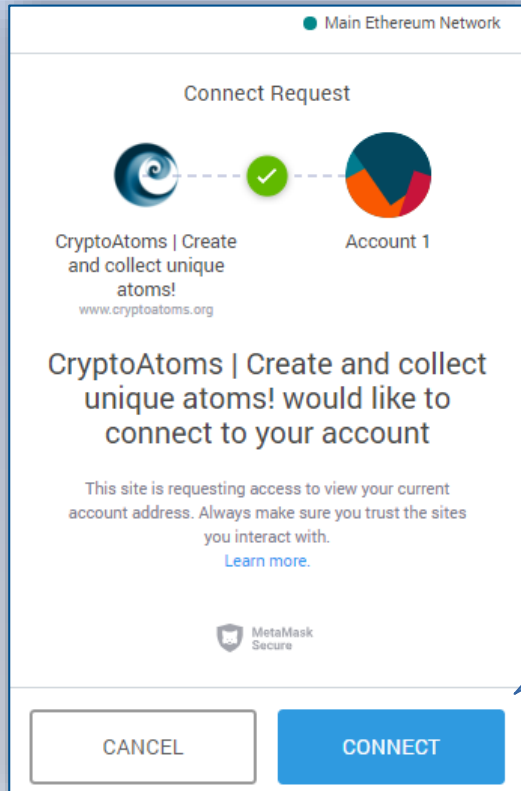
Main Ethereum Network

Connect Request

CryptoAtoms | Create and collect unique atoms!
www.cryptoatoms.org

Account 1

CryptoAtoms | Create and collect unique atoms! would like to connect to your account

This site is requesting access to view your current account address. Always make sure you trust the sites you interact with.
Learn more.

MetaMask Secure

CANCEL

CONNECT